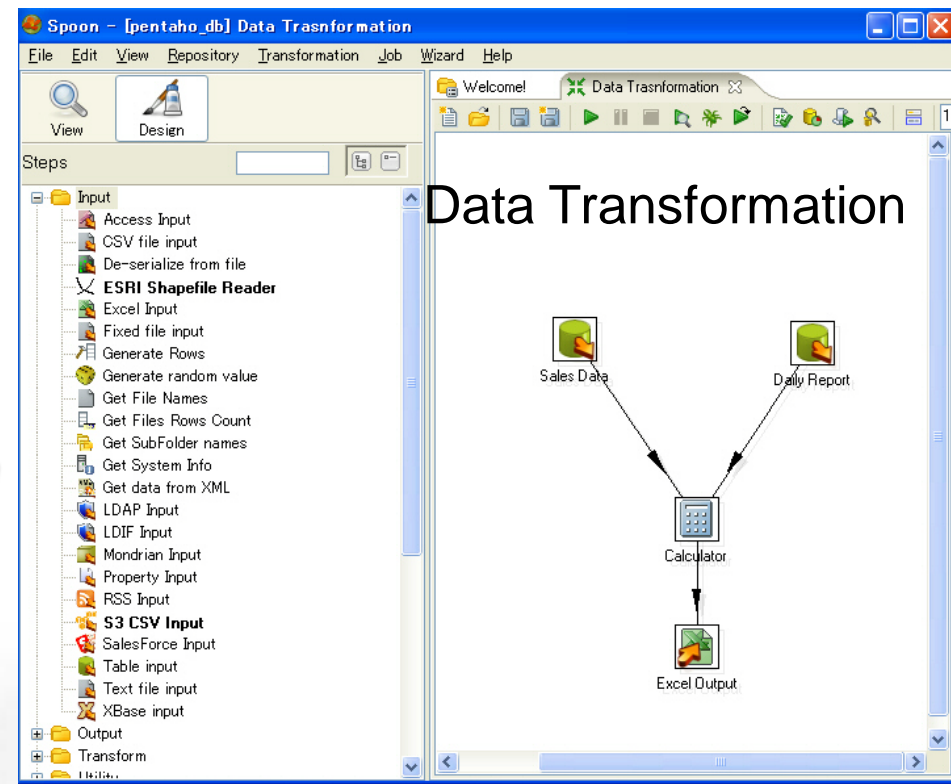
Spoon - [pentaho_db] Data Trasnformation

File Edit View Repository Transformation Job Wizard Help

View Design

Steps

Input
Access Input
CSV file input
De-serialize from file
ESRI Shapefile Reader
Excel Input
Fixed file input
Generate Rows
Generate random value
Get File Names
Get Files Rows Count
Get SubFolder names
Get System Info
Get data from XML
LDAP Input
LDIF Input
Mondrian Input
Property Input
RSS Input
S3 CSV Input
SalesForce Input
Table input
Text file input
XBase input
Output
Transform
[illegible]

Welcome! Data Trasnformation

Data Transformation

Sales Data

Daily Report

Calculator

Excel Output